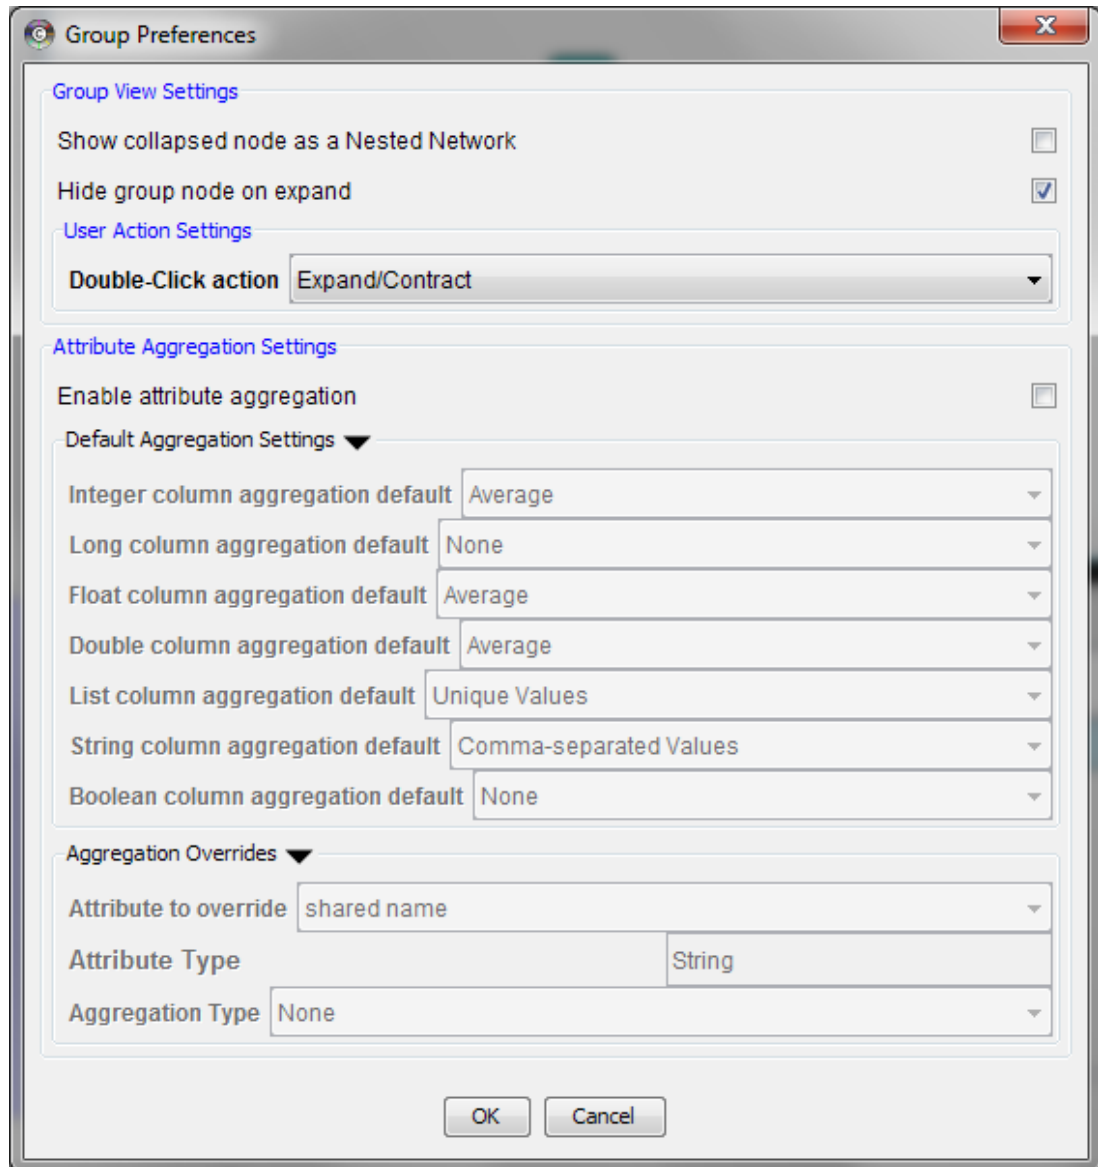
Group Preferences

Group View Settings

Show collapsed node as a Nested Network

Hide group node on expand

User Action Settings

Double-Click action Expand/Contract

Attribute Aggregation Settings

Enable attribute aggregation

Default Aggregation Settings

Integer column aggregation default Average

Long column aggregation default None

Float column aggregation default Average

Double column aggregation default Average

List column aggregation default Unique Values

String column aggregation default Comma-separated Values

Boolean column aggregation default None

Aggregation Overrides

Attribute to override shared name

Attribute Type String

Aggregation Type None

OK Cancel